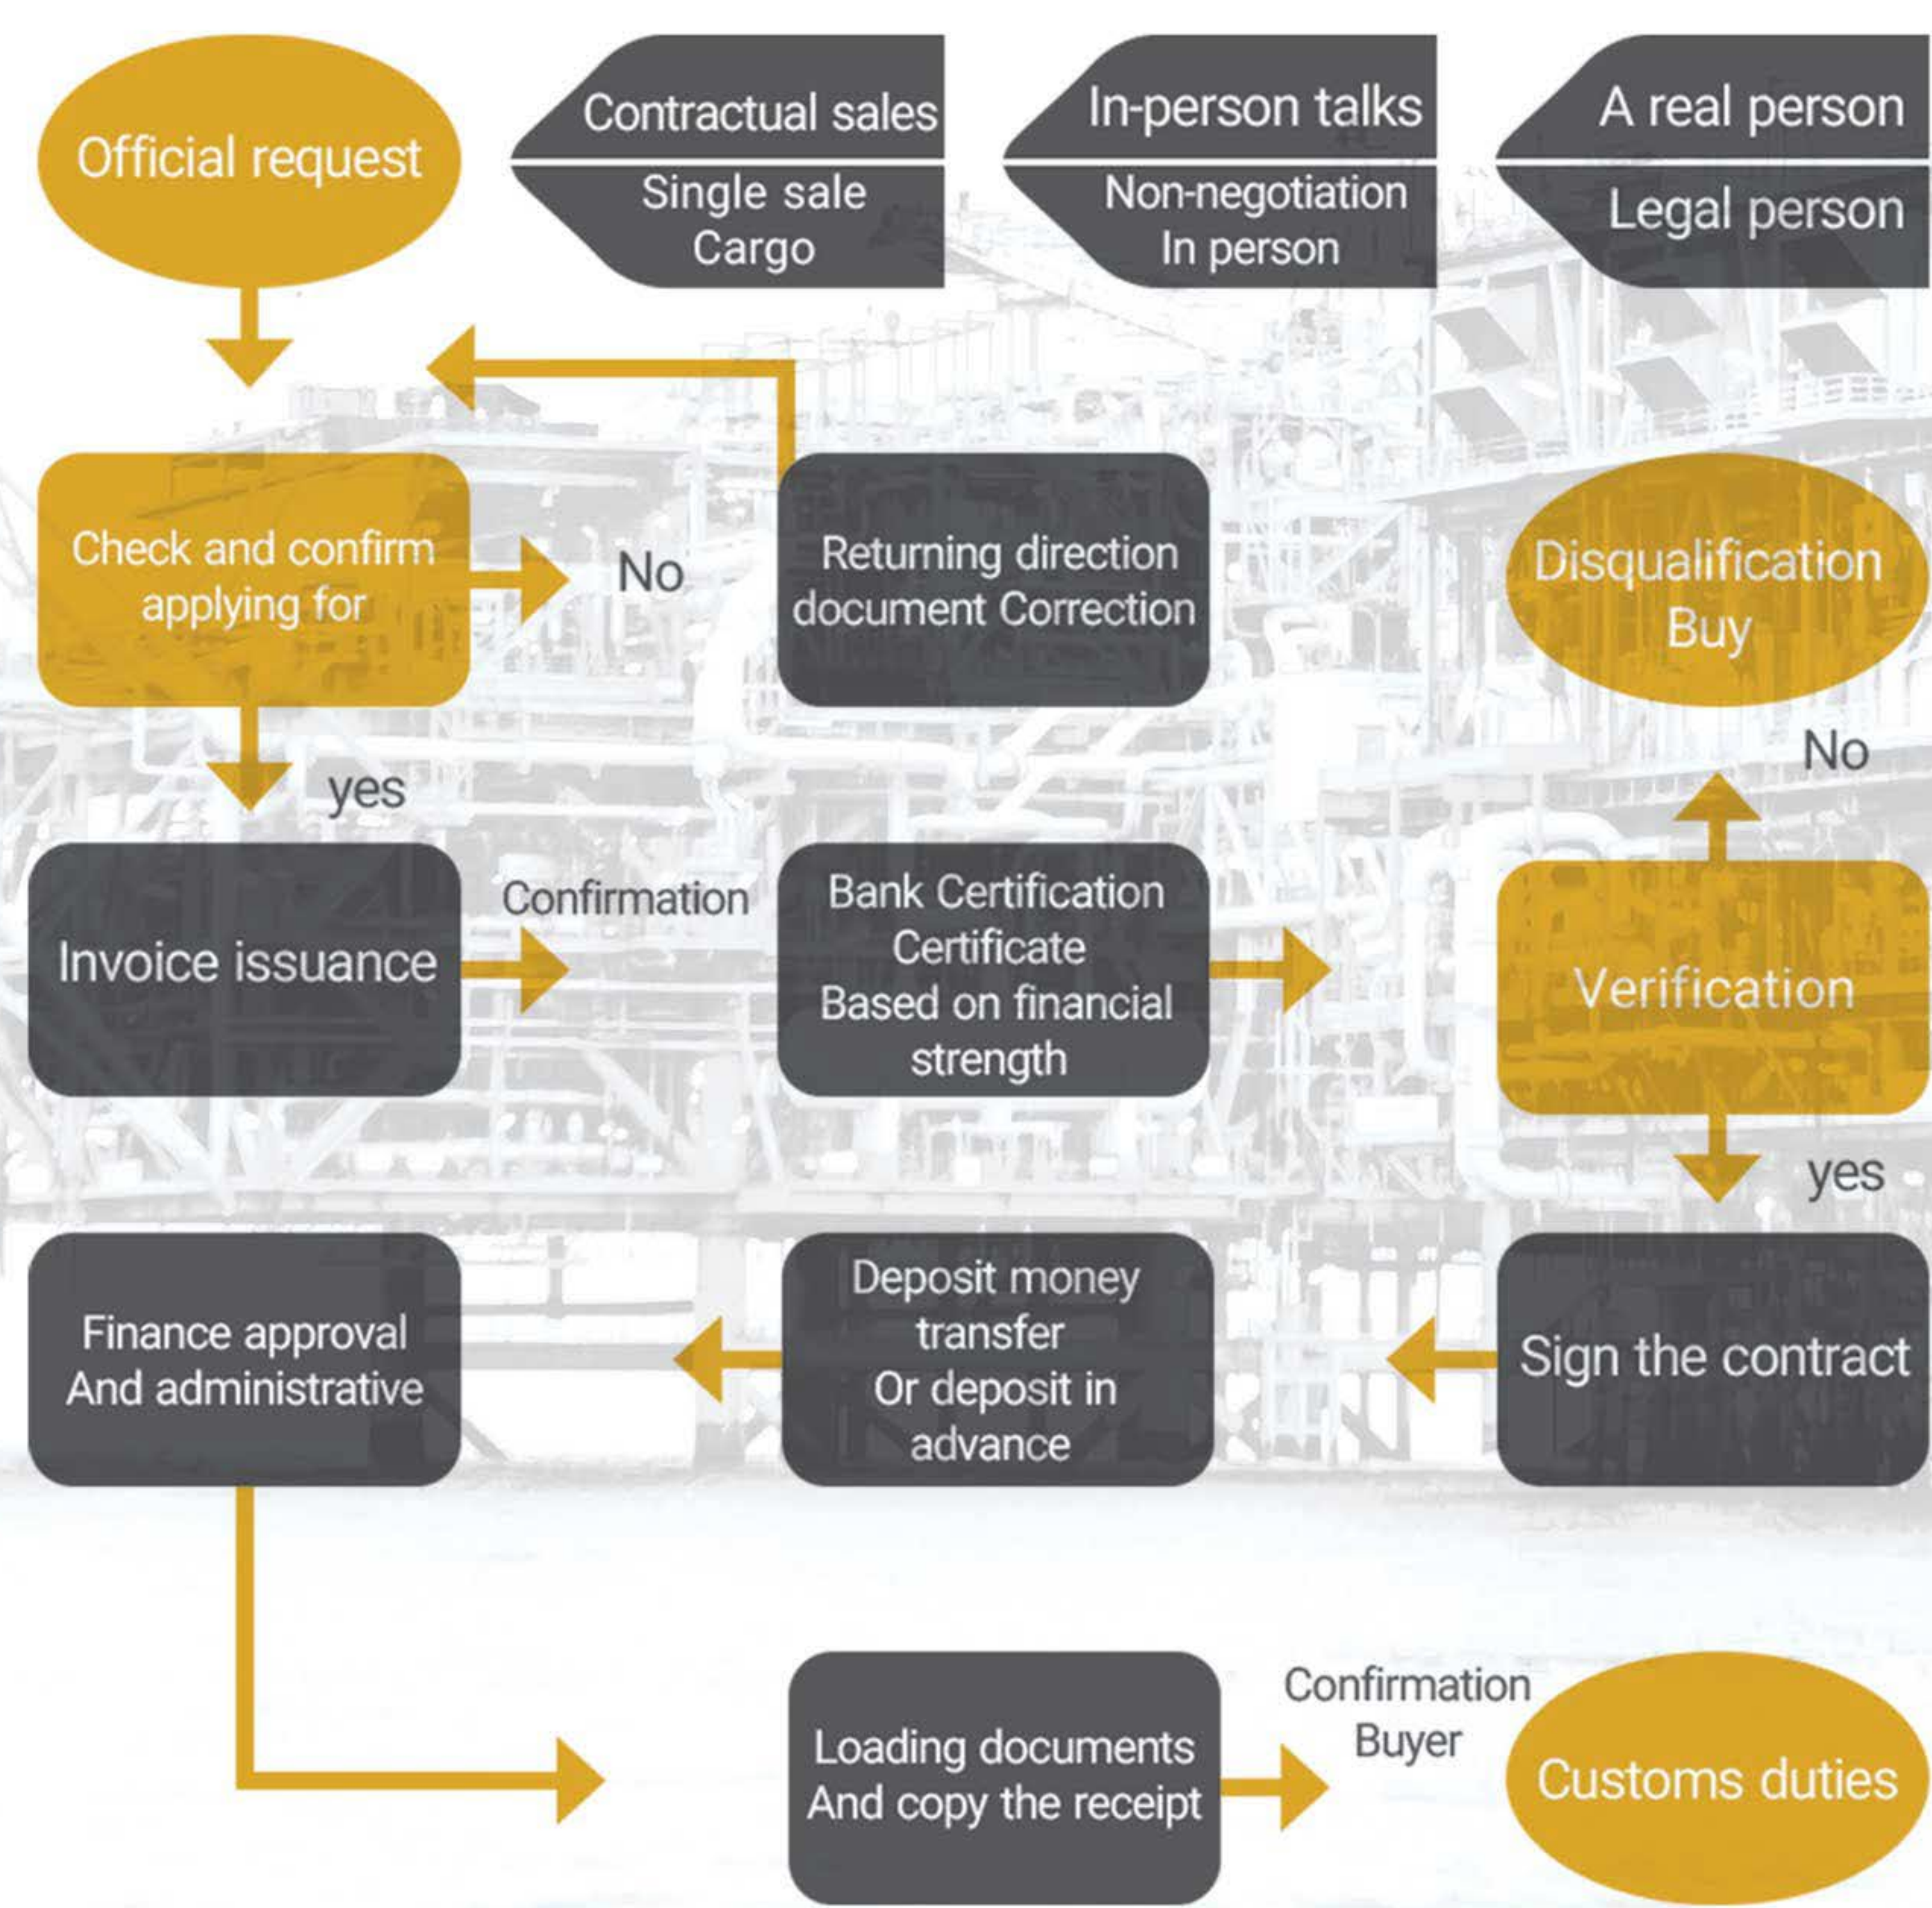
Official request

Contractual sales

Single sale Cargo

In-person talks

Non-negotiation In person

A real person

Legal person

Check and confirm applying for

No

Returning direction document Correction

Disqualification Buy

No

yes

Invoice issuance

Confirmation

Bank Certification Certificate Based on financial strength

Verification

yes

Finance approval And administrative

Deposit money transfer Or deposit in advance

Sign the contract

Loading documents And copy the receipt

Confirmation Buyer

Customs duties